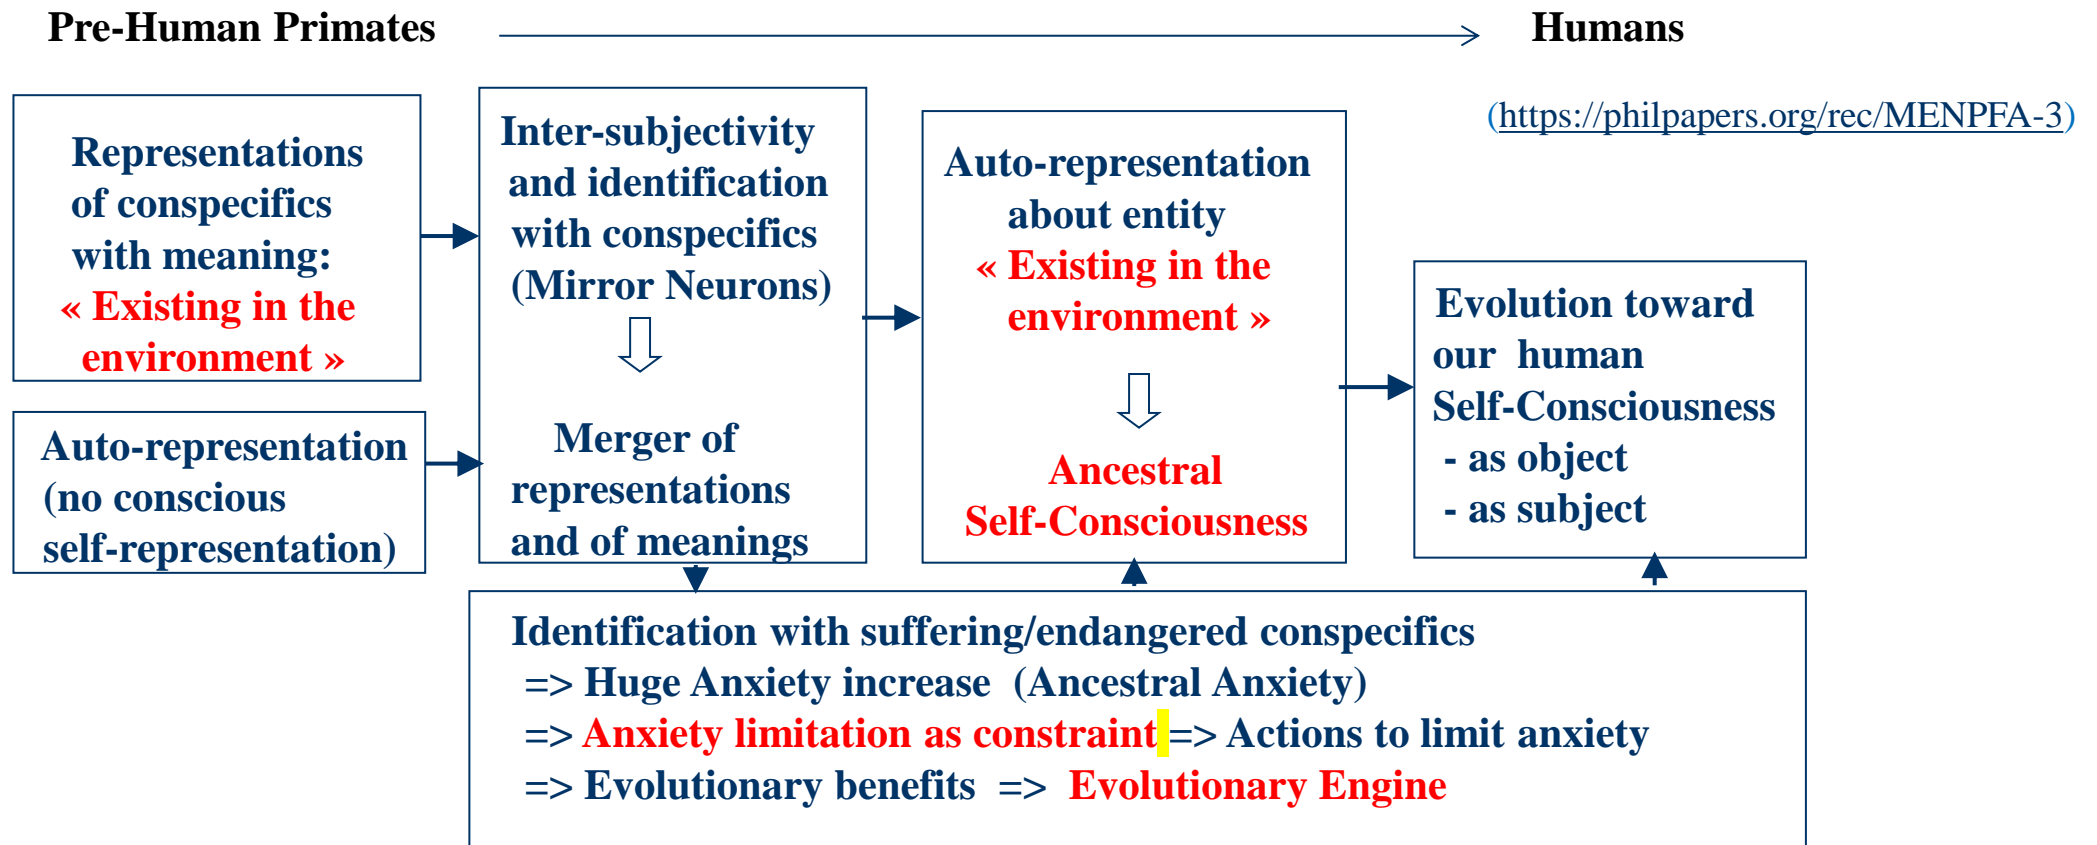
Pre-Human Primates

Humans

(https://philpapers.org/rec/MENPFA-3)

Representations of conspecifics with meaning: « Existing in the environment »

Auto-representation (no conscious self-representation)

Inter-subjectivity and identification with conspecifics (Mirror Neurons)

Merger of representations and of meanings

Auto-representation about entity « Existing in the environment »

Ancestral Self-Consciousness

Evolution toward our human Self-Consciousness
- as object
- as subject

Identification with suffering/endangered conspecifics
=> Huge Anxiety increase (Ancestral Anxiety)
=> Anxiety limitation as constraint => Actions to limit anxiety
=> Evolutionary benefits => Evolutionary Engine